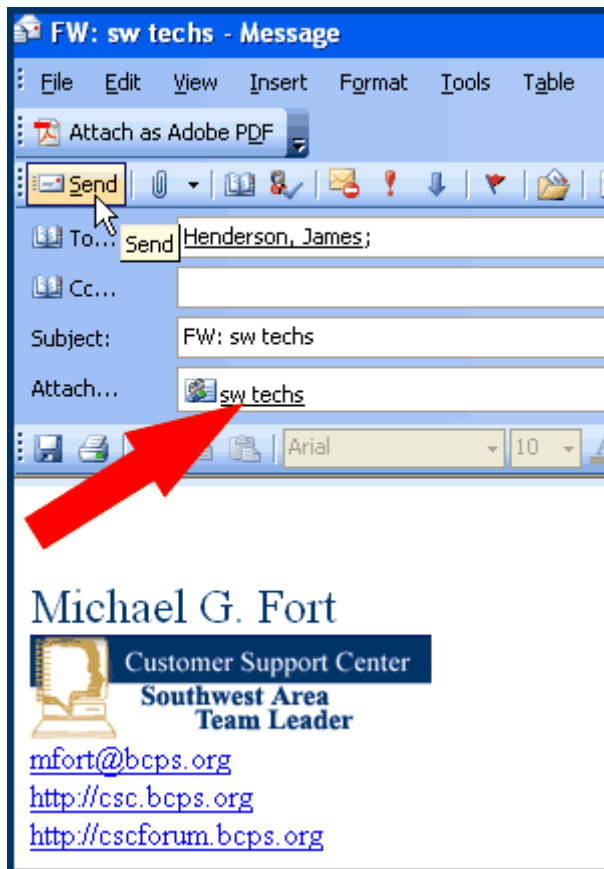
FW: sw techs - Message

File Edit View Insert Format Tools Table

Attach as Adobe PDF

Send

Send

To... Henderson, James;

Cc...

Subject: FW: sw techs

Attach... sw techs

Arial 10

Michael G. Fort

Customer Support Center

Southwest Area Team Leader

mfort@bcps.org
http://csc.bcps.org
http://cscforum.bcps.org